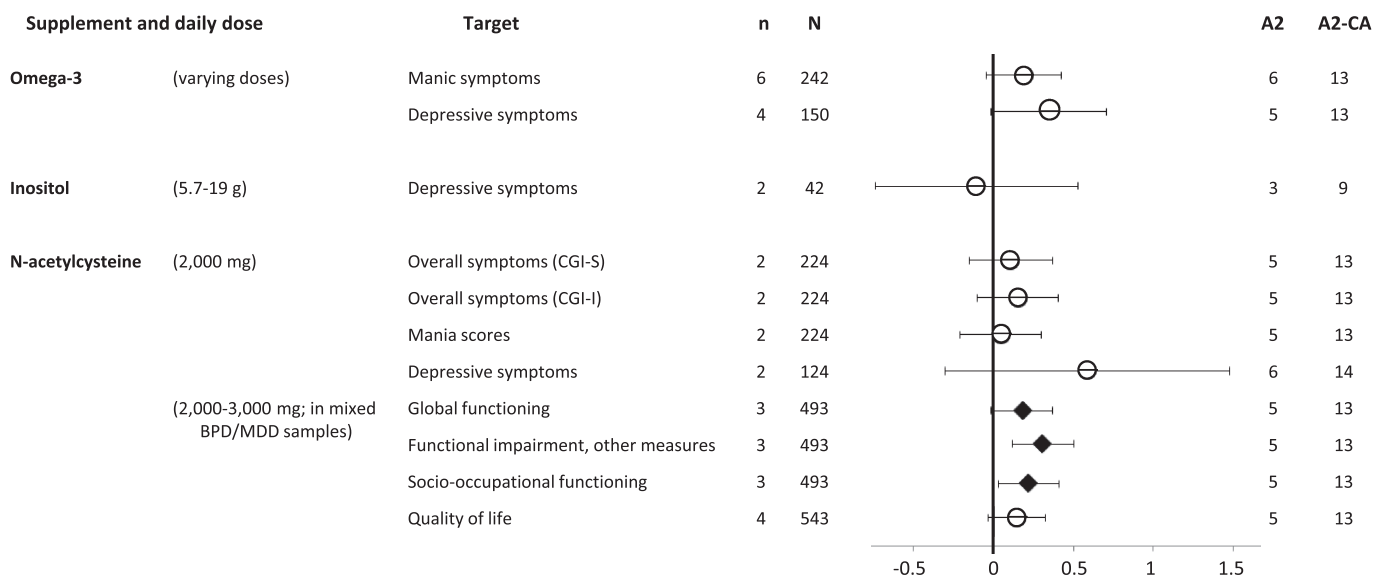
| Supplement and daily dose | | Target | n | N | A2 | A2-CA |
|---|---|---|---|---|---|---|
| **Omega-3** | (varying doses) | Manic symptoms | 6 | 242 | 6 | 13 |
| | | Depressive symptoms | 4 | 150 | 5 | 13 |
| **Inositol** | (5.7-19 g) | Depressive symptoms | 2 | 42 | 3 | 9 |
| **N-acetylcysteine** | (2,000 mg) | Overall symptoms (CGI-S) | 2 | 224 | 5 | 13 |
| | | Overall symptoms (CGI-I) | 2 | 224 | 5 | 13 |
| | | Mania scores | 2 | 224 | 5 | 13 |
| | | Depressive symptoms | 2 | 124 | 6 | 14 |
| | (2,000-3,000 mg; in mixed BPD/MDD samples) | Global functioning | 3 | 493 | 5 | 13 |
| | | Functional impairment, other measures | 3 | 493 | 5 | 13 |
| | | Socio-occupational functioning | 3 | 493 | 5 | 13 |
| | | Quality of life | 4 | 543 | 5 | 13 |

-0.5 0 0.5 1 1.5